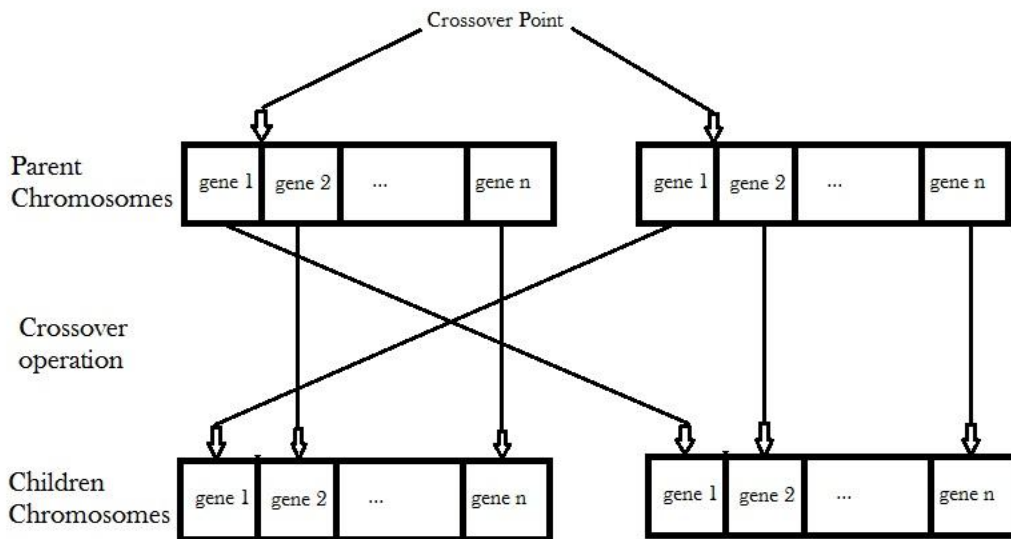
Crossover Point

Parent Chromosomes

| gene 1 | gene 2 | ... | gene n |
|---|---|---|---|

| gene 1 | gene 2 | ... | gene n |
|---|---|---|---|

Crossover operation

Children Chromosomes

| gene 1 | gene 2 | ... | gene n |
|---|---|---|---|

| gene 1 | gene 2 | ... | gene n |
|---|---|---|---|